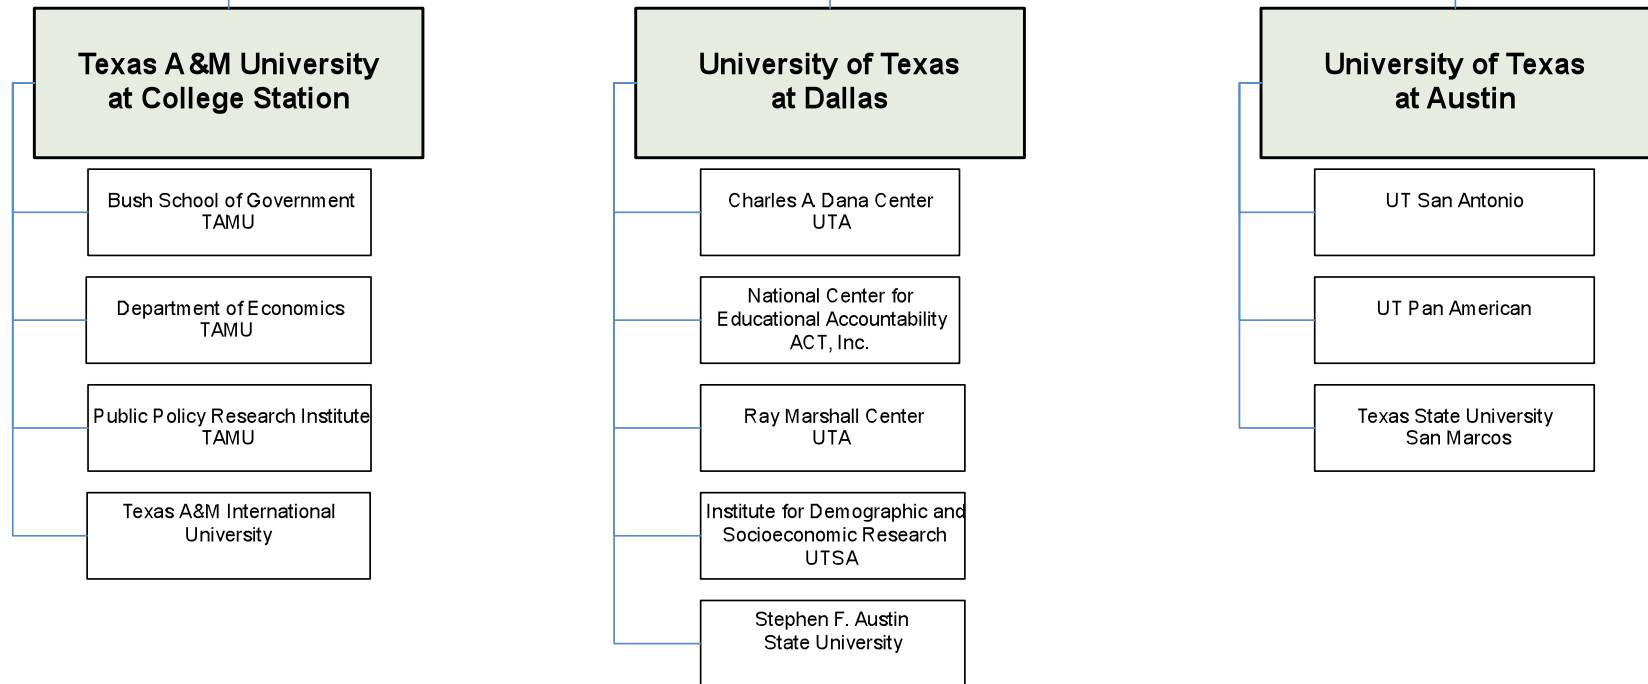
Texas A&M University at College Station

Bush School of Government TAMU

Department of Economics TAMU

Public Policy Research Institute TAMU

Texas A&M International University

University of Texas at Dallas

Charles A Dana Center UTA

National Center for Educational Accountability ACT, Inc.

Ray Marshall Center UTA

Institute for Demographic and Socioeconomic Research UTSA

Stephen F. Austin State University

University of Texas at Austin

UT San Antonio

UT Pan American

Texas State University San Marcos